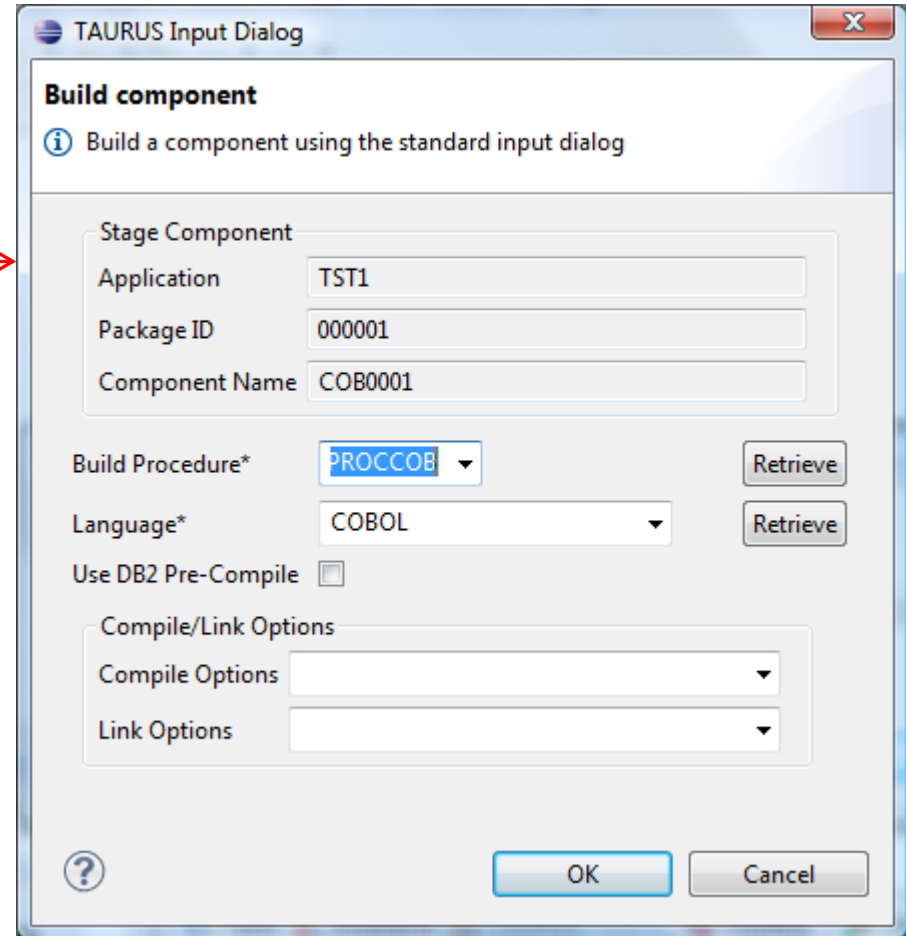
TAURUS Input Dialog

Build component

Build a component using the standard input dialog

Stage Component

Application TST1

Package ID 000001

Component Name COB0001

Build Procedure* PROCCOB Retrieve

Language* COBOL Retrieve

Use DB2 Pre-Compile

Compile/Link Options

Compile Options

Link Options

OK Cancel